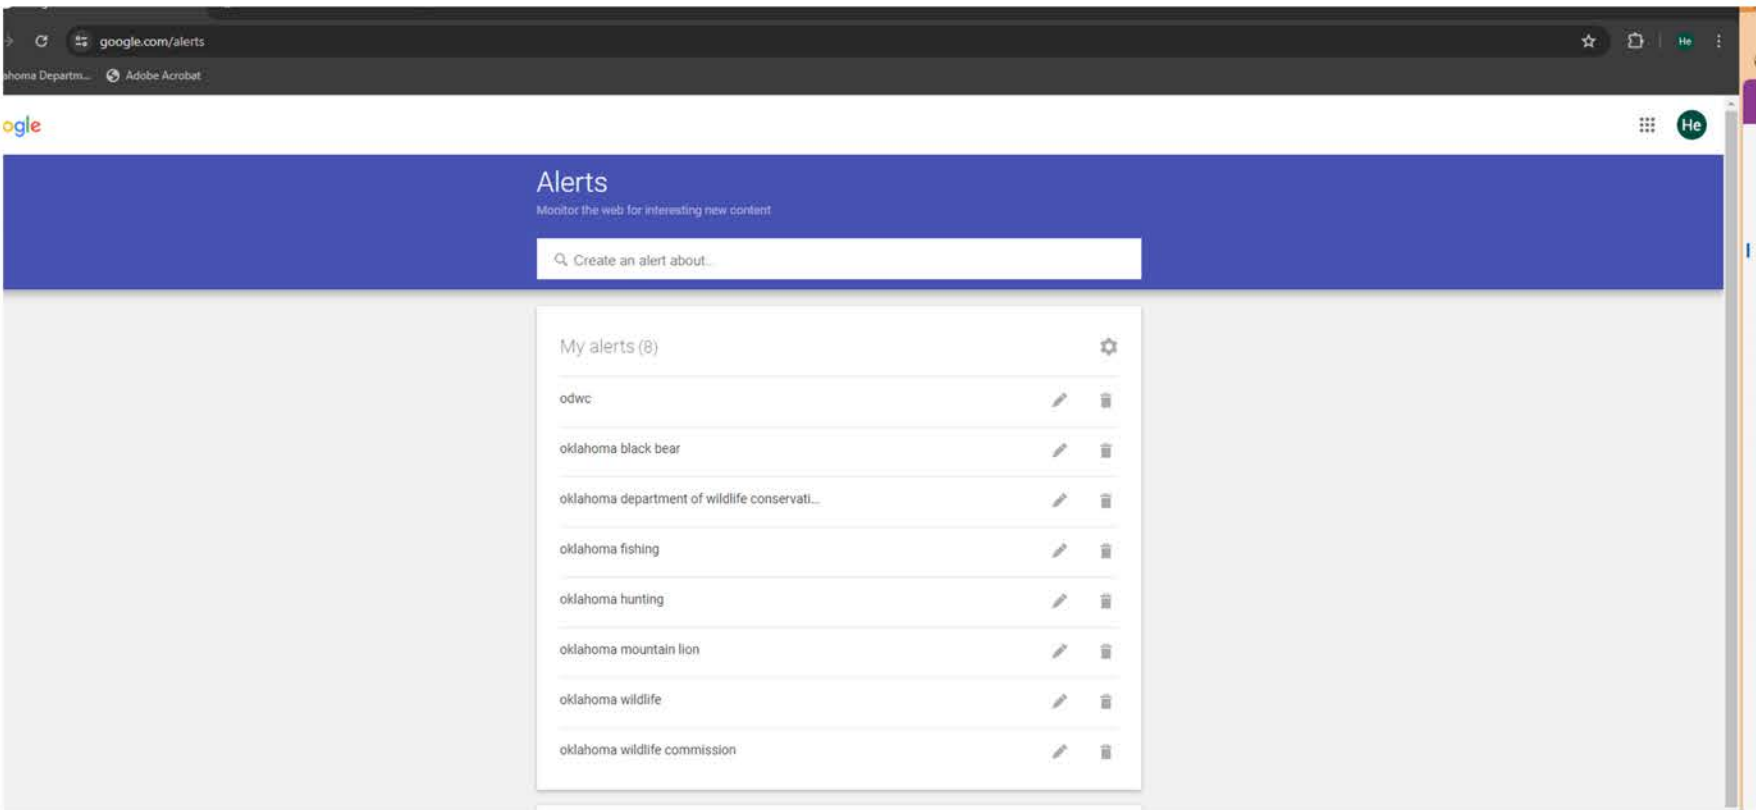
google.com/alerts

He

ahoma Departm...   Adobe Acrobat

ogle

He

Alerts

Monitor the web for interesting new content

Create an alert about...

My alerts (8)

odwc

oklahoma black bear

oklahoma department of wildlife conservati...

oklahoma fishing

oklahoma hunting

oklahoma mountain lion

oklahoma wildlife

oklahoma wildlife commission